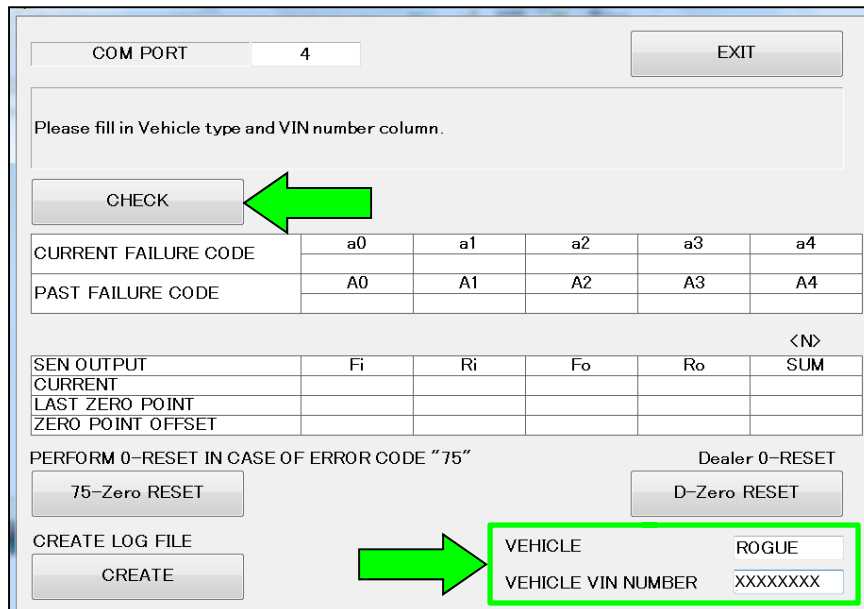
COM PORT 4

EXIT

Please fill in Vehicle type and VIN number column.

CHECK

| CURRENT FAILURE CODE | a0 | a1 | a2 | a3 | a4 |
|---|---|---|---|---|---|
| | | | | | |
| PAST FAILURE CODE | A0 | A1 | A2 | A3 | A4 |
| | | | | | |

<N>

| SEN OUTPUT | Fi | Ri | Fo | Ro | SUM |
|---|---|---|---|---|---|
| CURRENT | | | | | |
| LAST ZERO POINT | | | | | |
| ZERO POINT OFFSET | | | | | |

PERFORM 0-RESET IN CASE OF ERROR CODE "75"

Dealer 0-RESET

75-Zero RESET

D-Zero RESET

CREATE LOG FILE

CREATE

VEHICLE ROGUE

VEHICLE VIN NUMBER XXXXXXXX